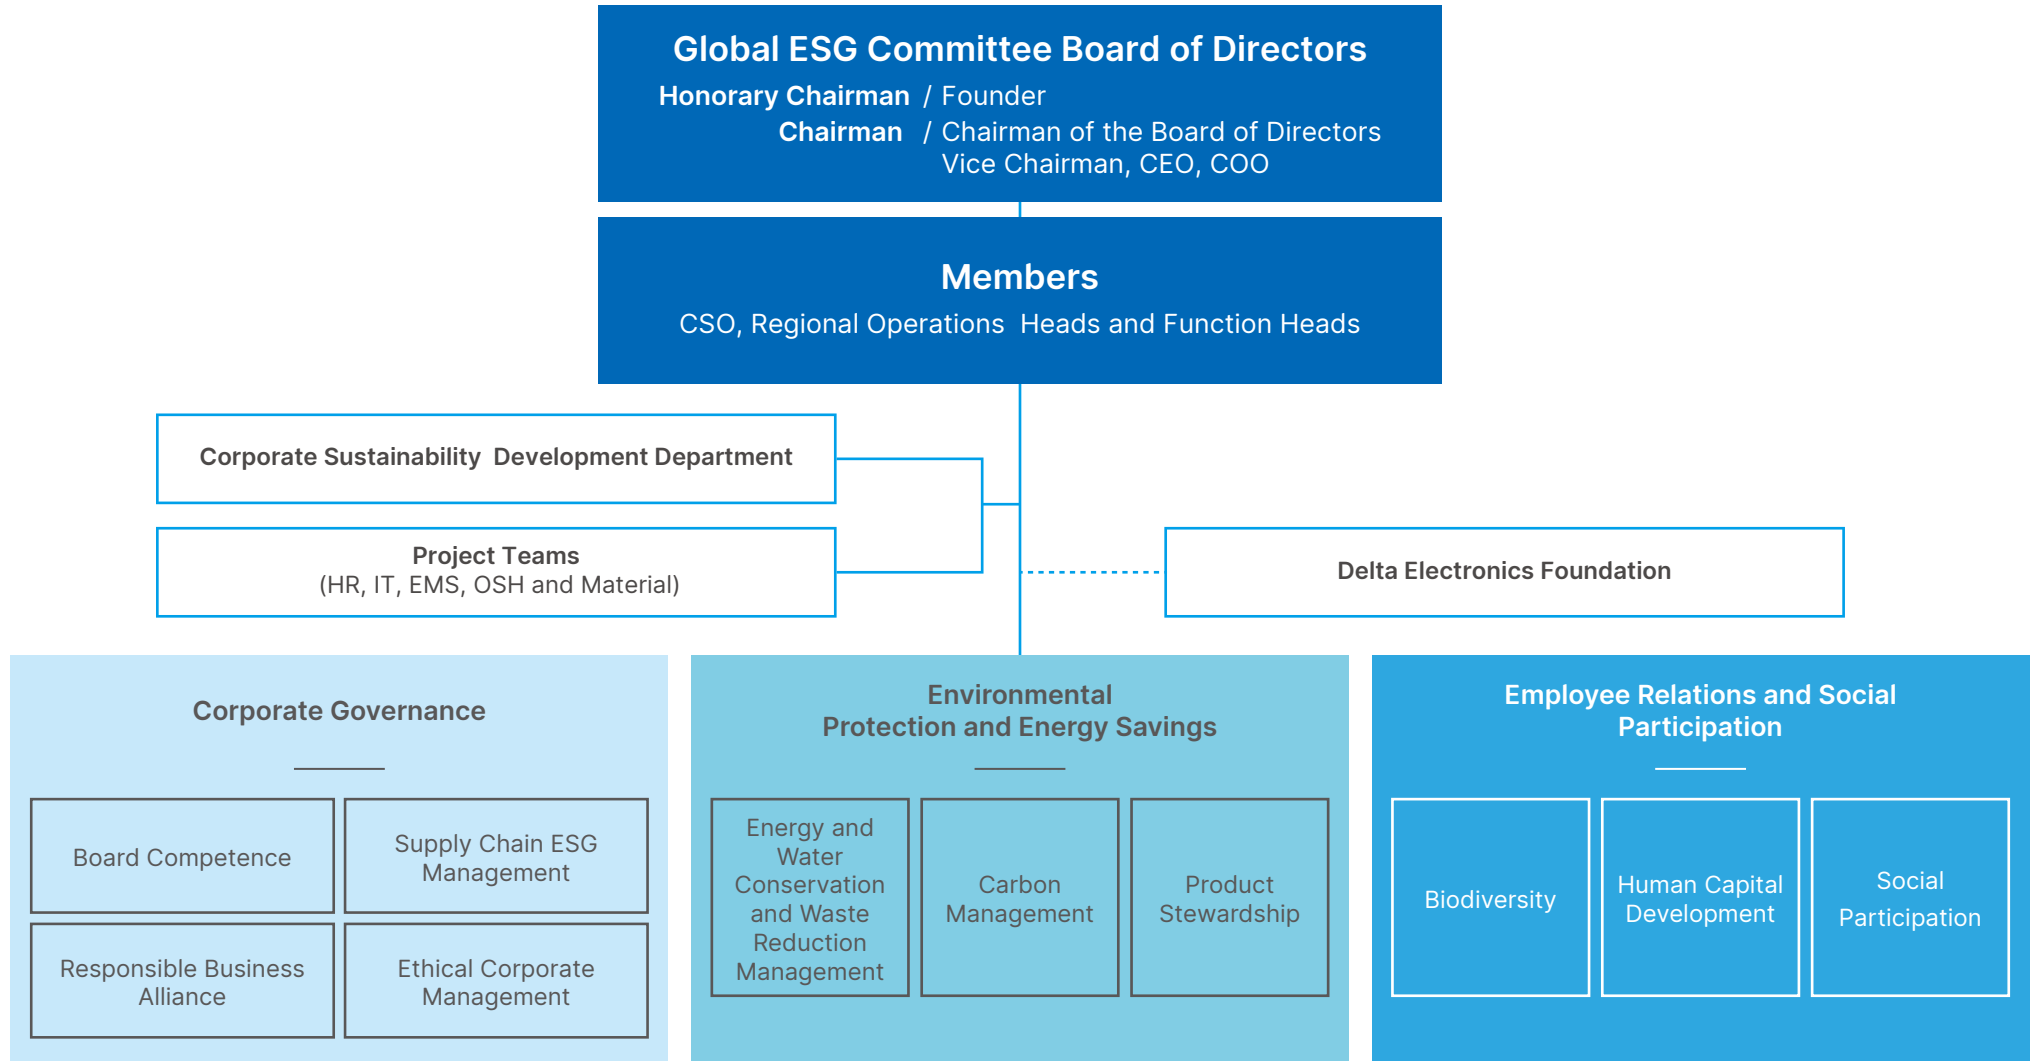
Global ESG Committee Board of Directors

Honorary Chairman / Founder

Chairman / Chairman of the Board of Directors
Vice Chairman, CEO, COO

Members

CSO, Regional Operations Heads and Function Heads

Corporate Sustainability Development Department

Project Teams
(HR, IT, EMS, OSH and Material)

Delta Electronics Foundation

Corporate Governance

Board Competence

Supply Chain ESG Management

Responsible Business Alliance

Ethical Corporate Management

Environmental Protection and Energy Savings

Energy and Water Conservation and Waste Reduction Management

Carbon Management

Product Stewardship

Employee Relations and Social Participation

Biodiversity

Human Capital Development

Social Participation